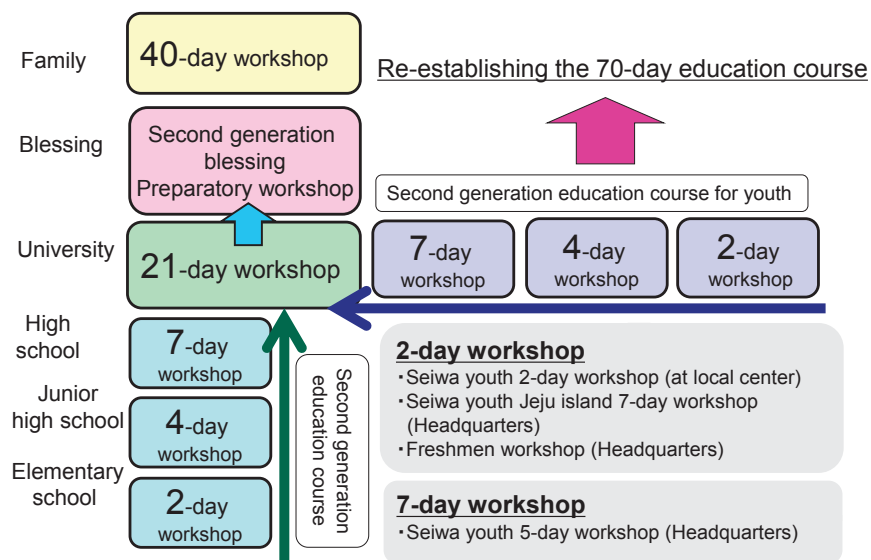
Family

40-day workshop

Re-establishing the 70-day education course

Blessing

Second generation blessing Preparatory workshop

Second generation education course for youth

University

21-day workshop

7-day workshop

4-day workshop

2-day workshop

High school

7-day workshop

Junior high school

4-day workshop

Elementary school

2-day workshop

Second generation education course

2-day workshop
・Seiwa youth 2-day workshop (at local center)
・Seiwa youth Jeju island 7-day workshop (Headquarters)
・Freshmen workshop (Headquarters)

7-day workshop
・Seiwa youth 5-day workshop (Headquarters)